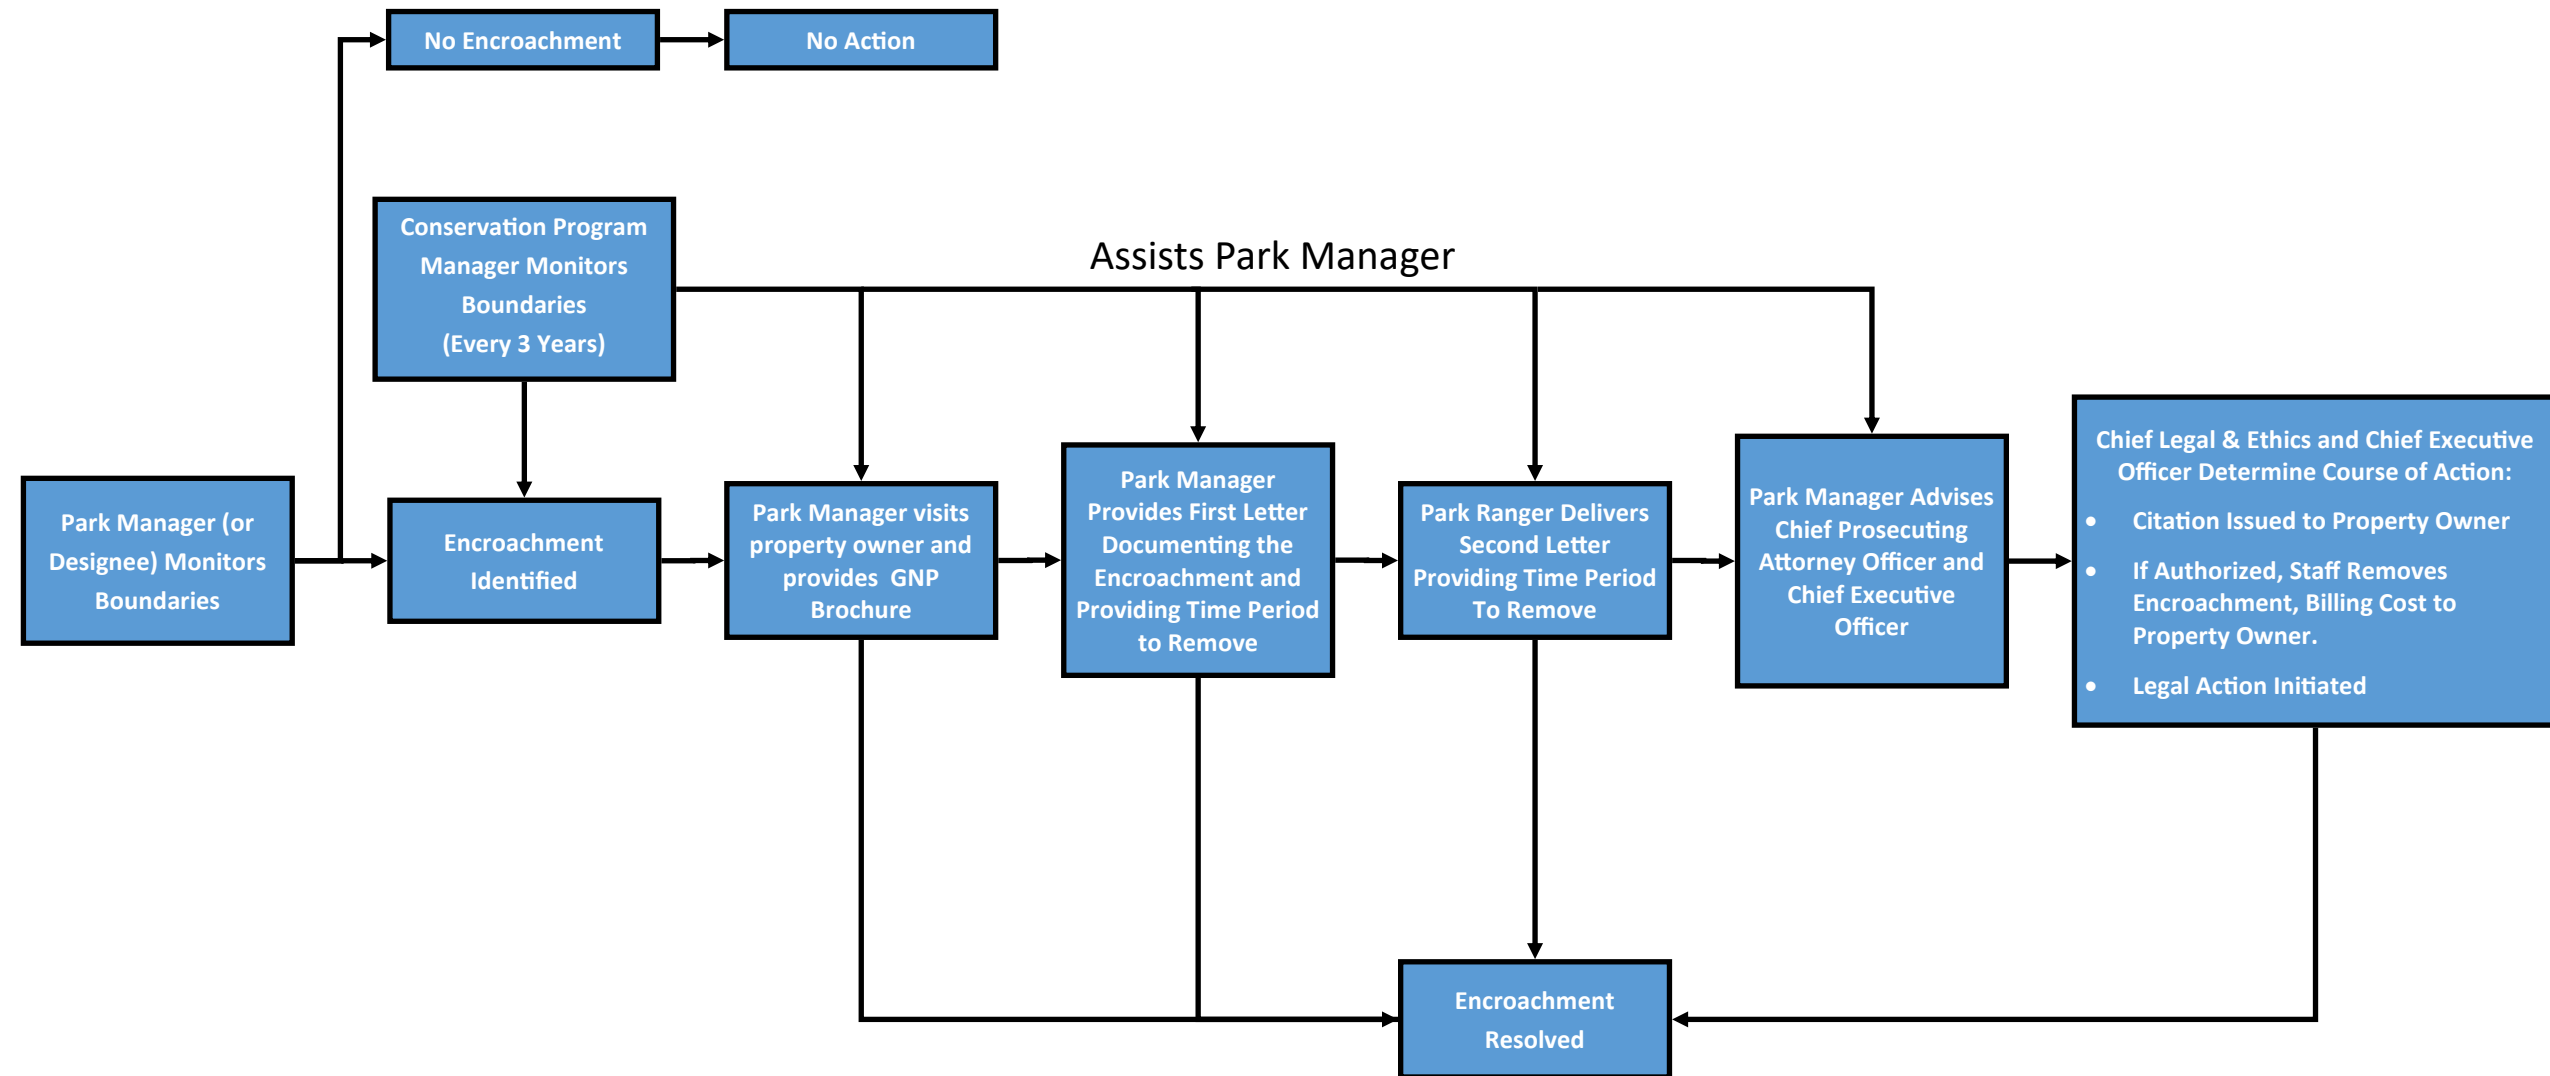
No Encroachment

No Action

Conservation Program Manager Monitors Boundaries (Every 3 Years)

Assists Park Manager

Park Manager (or Designee) Monitors Boundaries

Encroachment Identified

Park Manager visits property owner and provides GNP Brochure

Park Manager Provides First Letter Documenting the Encroachment and Providing Time Period to Remove

Park Ranger Delivers Second Letter Providing Time Period To Remove

Park Manager Advises Chief Prosecuting Attorney Officer and Chief Executive Officer

Chief Legal & Ethics and Chief Executive Officer Determine Course of Action:

- Citation Issued to Property Owner
- If Authorized, Staff Removes Encroachment, Billing Cost to Property Owner.
- Legal Action Initiated

Encroachment Resolved